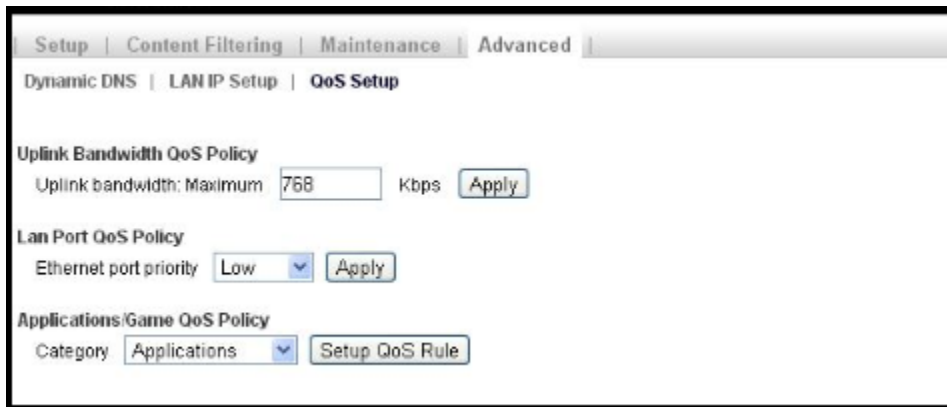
| Setup | Content Filtering | Maintenance | Advanced |

Dynamic DNS | LAN IP Setup | QoS Setup

Uplink Bandwidth QoS Policy

Uplink bandwidth: Maximum 768 Kbps Apply

Lan Port QoS Policy

Ethernet port priority Low Apply

Applications/Game QoS Policy

Category Applications Setup QoS Rule